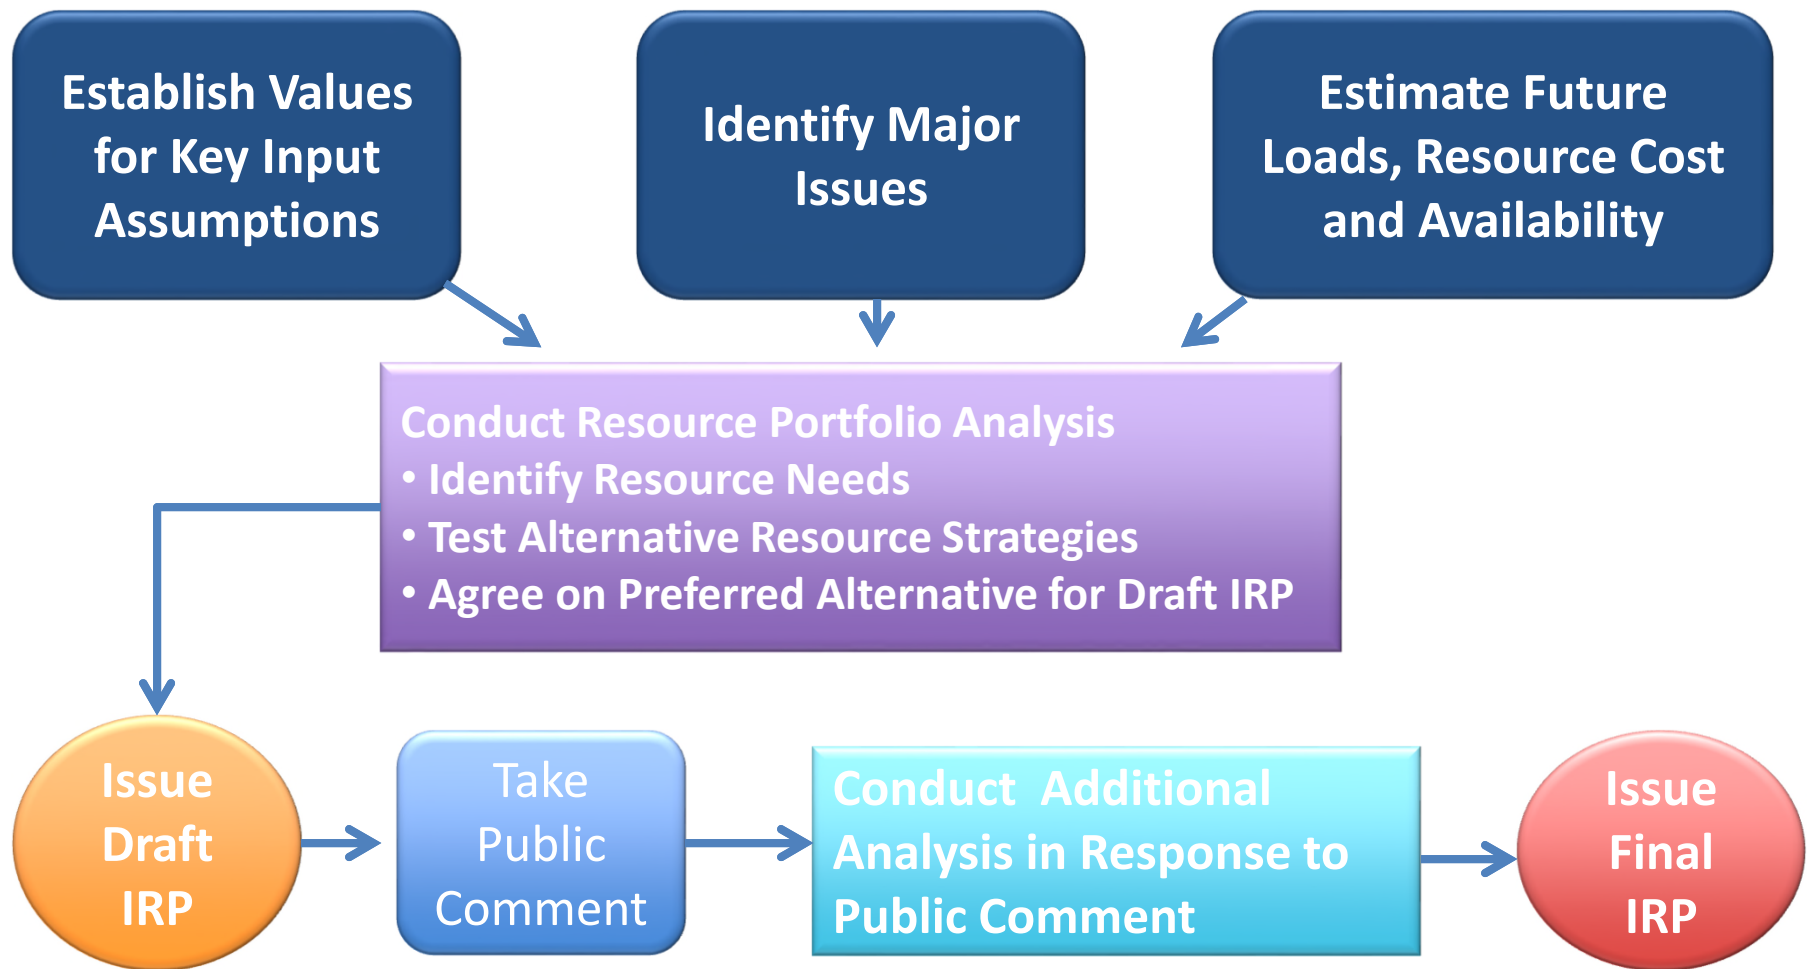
Establish Values for Key Input Assumptions

Identify Major Issues

Estimate Future Loads, Resource Cost and Availability

Conduct Resource Portfolio Analysis
• Identify Resource Needs
• Test Alternative Resource Strategies
• Agree on Preferred Alternative for Draft IRP

Issue Draft IRP

Take Public Comment

Conduct Additional Analysis in Response to Public Comment

Issue Final IRP